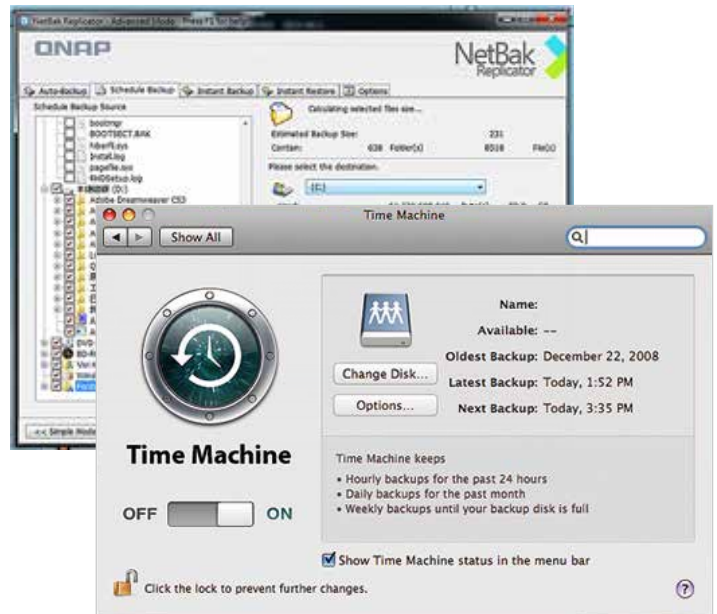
NetBak Replicator - Advanced Mode - Press F1 for help

QNAP

NetBak Replicator

Auto-Backup | Schedule Backup | Instant Backup | Instant Restore | Options

Schedule Backup Source

bootmgr
BOOTSECT.BAK
hiberfil.sys
Install.log
pagefile.sys
RHDSetup.log
(D:)
Adobe Dreamweaver CS3

Calculating selected files size...

Estimated Backup Size: 231
Contain: 638 Folder(s) 8518 File(s)

Please select the destination.

(E:)

<< Simple Mode

Time Machine

Show All

Name:
Available: --
Oldest Backup: December 22, 2008
Latest Backup: Today, 1:52 PM
Next Backup: Today, 3:35 PM

Change Disk...
Options...

Time Machine

OFF ON

Time Machine keeps
• Hourly backups for the past 24 hours
• Daily backups for the past month
• Weekly backups until your backup disk is full

Show Time Machine status in the menu bar

Click the lock to prevent further changes.

?